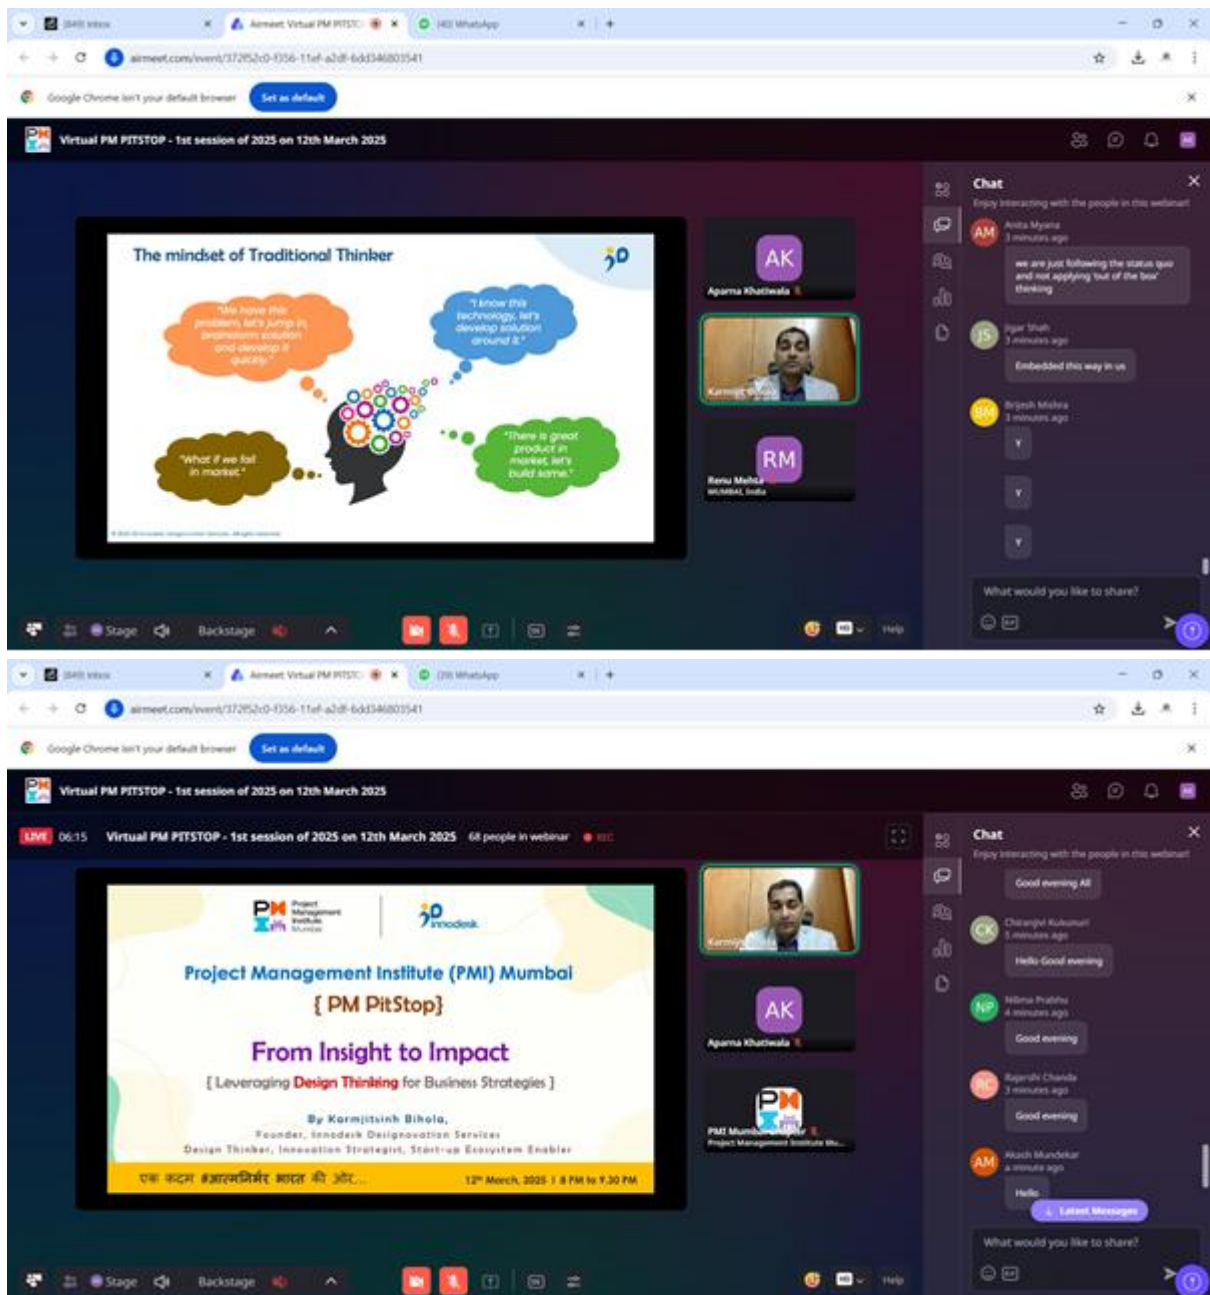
(849) Inbox
Airmeet Virtual PM PITSTO
(40) WhatsApp
airmeet.com/event/372f52c0-f356-11ef-a2df-6dd346803541
Google Chrome isn't your default browser
Set as default

Virtual PM PITSTOP - 1st session of 2025 on 12th March 2025

The mindset of Traditional Thinker

"We have this problem, let's jump in brainstorm solution and develop it quickly."

"I know this technology, let's develop solution around it."

"What if we fail in market."

"There is great product in market, let's build same."

AK
Aparna Khatiwala

Karmjitsinh Bihola

RM
Renu Mehta
MUMBAI, India

Chat
Enjoy interacting with the people in this webinar!
AM
Anita Myana
3 minutes ago
we are just following the status quo and not applying 'out of the box' thinking
JS
Jigar Shah
3 minutes ago
Embedded this way in us
BM
Brijesh Mishra
3 minutes ago
Y
Y
Y
What would you like to share?

Stage
Backstage
Help

(849) Inbox
Airmeet Virtual PM PITSTO
(39) WhatsApp
airmeet.com/event/372f52c0-f356-11ef-a2df-6dd346803541
Google Chrome isn't your default browser
Set as default

Virtual PM PITSTOP - 1st session of 2025 on 12th March 2025
LIVE 06:15 Virtual PM PITSTOP - 1st session of 2025 on 12th March 2025 68 people in webinar REC

Project Management Institute Mumbai
innodesk

Project Management Institute (PMI) Mumbai
{ PM PitStop}
From Insight to Impact
[ Leveraging Design Thinking for Business Strategies ]
By Karmjitsinh Bihola,
Founder, Innodesk Designovation Services
Design Thinker, Innovation Strategist, Start-up Ecosystem Enabler
एक कदम #आत्मनिर्भर भारत की ओर...
12th March, 2025 | 8 PM to 9.30 PM

Karmjitsinh Bihola
AK
Aparna Khatiwala
PMI Mumbai Chapter
Project Management Institute Mu...

Chat
Enjoy interacting with the people in this webinar!
Good evening All
CK
Chiranjivi Kukunuri
5 minutes ago
Hello Good evening
NP
Nilima Prabhu
4 minutes ago
Good evening
RC
Rajarshi Chanda
3 minutes ago
Good evening
AM
Akash Mundekar
a minute ago
Hello
Latest Messages
What would you like to share?

Stage
Backstage
Help